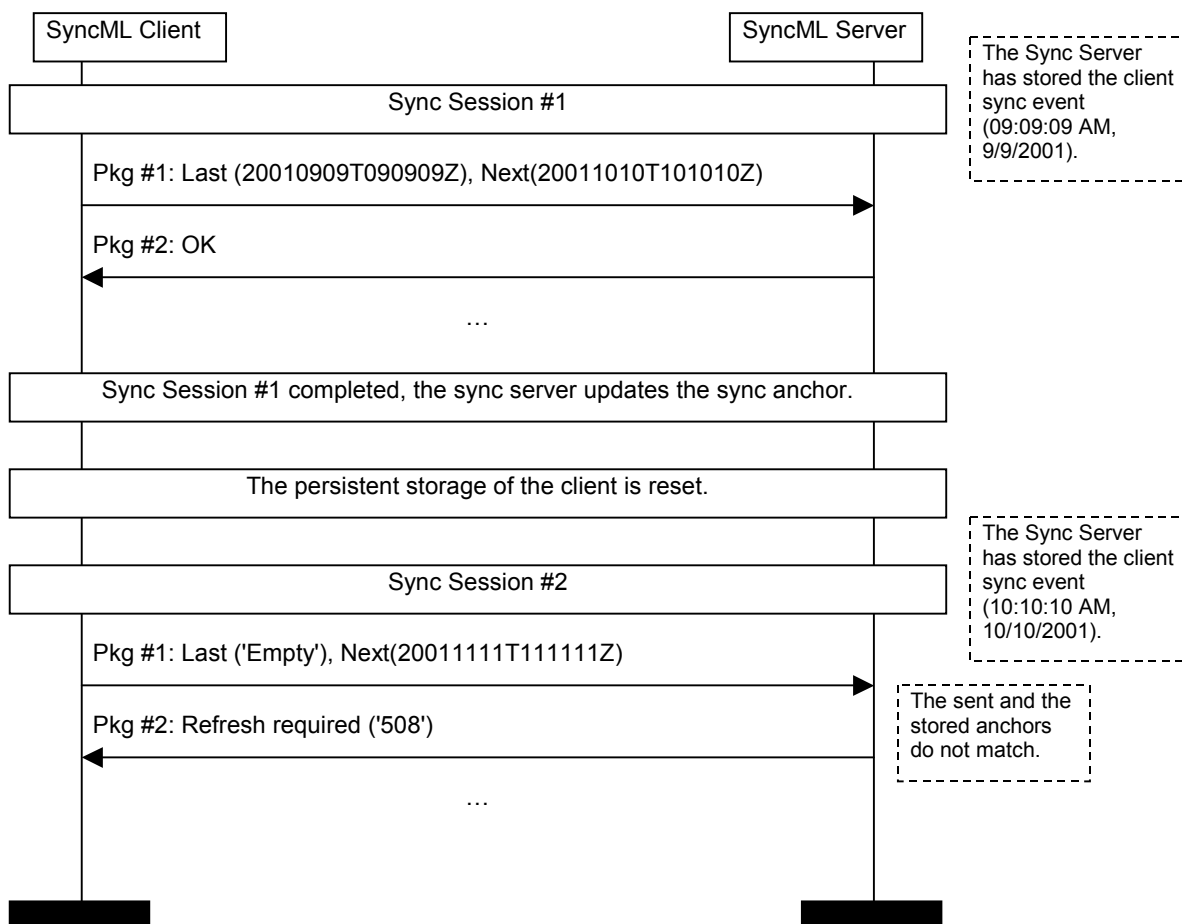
SyncML Client

SyncML Server

The Sync Server has stored the client sync event (09:09:09 AM, 9/9/2001).

Sync Session #1

Pkg #1: Last (20010909T090909Z), Next(20011010T101010Z)

Pkg #2: OK

…

Sync Session #1 completed, the sync server updates the sync anchor.

The persistent storage of the client is reset.

The Sync Server has stored the client sync event (10:10:10 AM, 10/10/2001).

Sync Session #2

Pkg #1: Last ('Empty'), Next(20011111T111111Z)

The sent and the stored anchors do not match.

Pkg #2: Refresh required ('508')

…